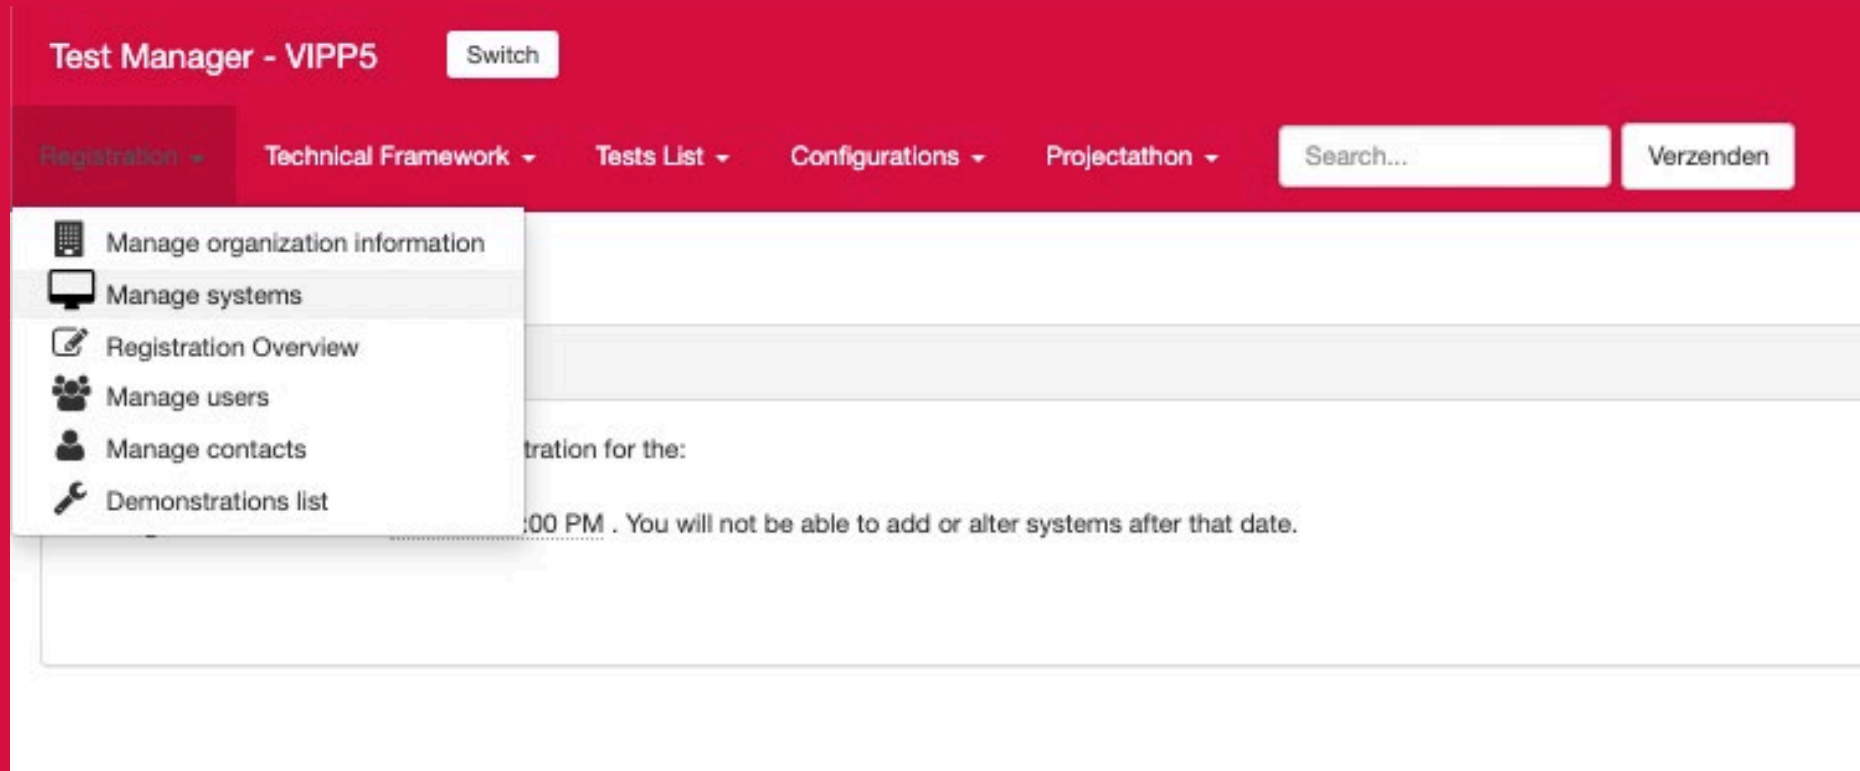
Test Manager - VIPP5 Switch

Registration Technical Framework Tests List Configurations Projectathon Search... Verzenden

Manage organization information
Manage systems
Registration Overview
Manage users
Manage contacts
Demonstrations list

tration for the:

:00 PM . You will not be able to add or alter systems after that date.